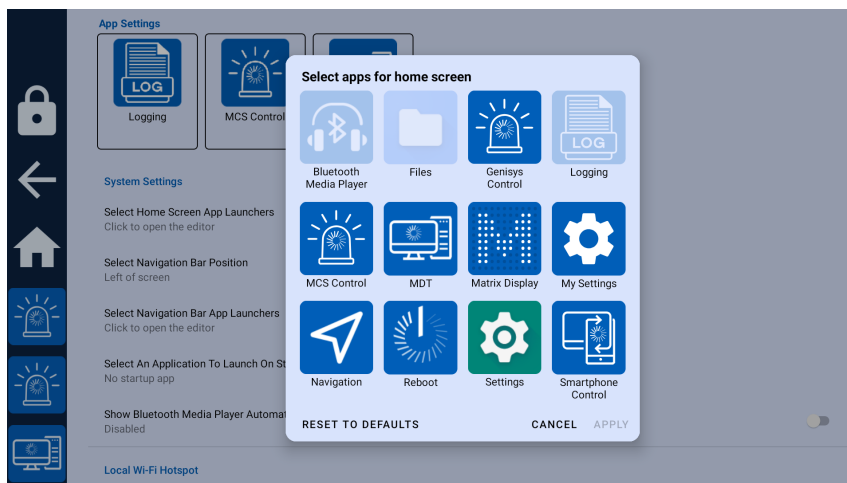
App Settings

LOG

Logging

MCS Control

System Settings

Select Home Screen App Launchers
Click to open the editor

Select Navigation Bar Position
Left of screen

Select Navigation Bar App Launchers
Click to open the editor

Select An Application To Launch On St
No startup app

Show Bluetooth Media Player Automat
Disabled

Local Wi-Fi Hotspot

Select apps for home screen

Bluetooth Media Player

Files

Genisys Control

LOG

Logging

MCS Control

MDT

Matrix Display

My Settings

Navigation

Reboot

Settings

Smartphone Control

RESET TO DEFAULTS

CANCEL

APPLY